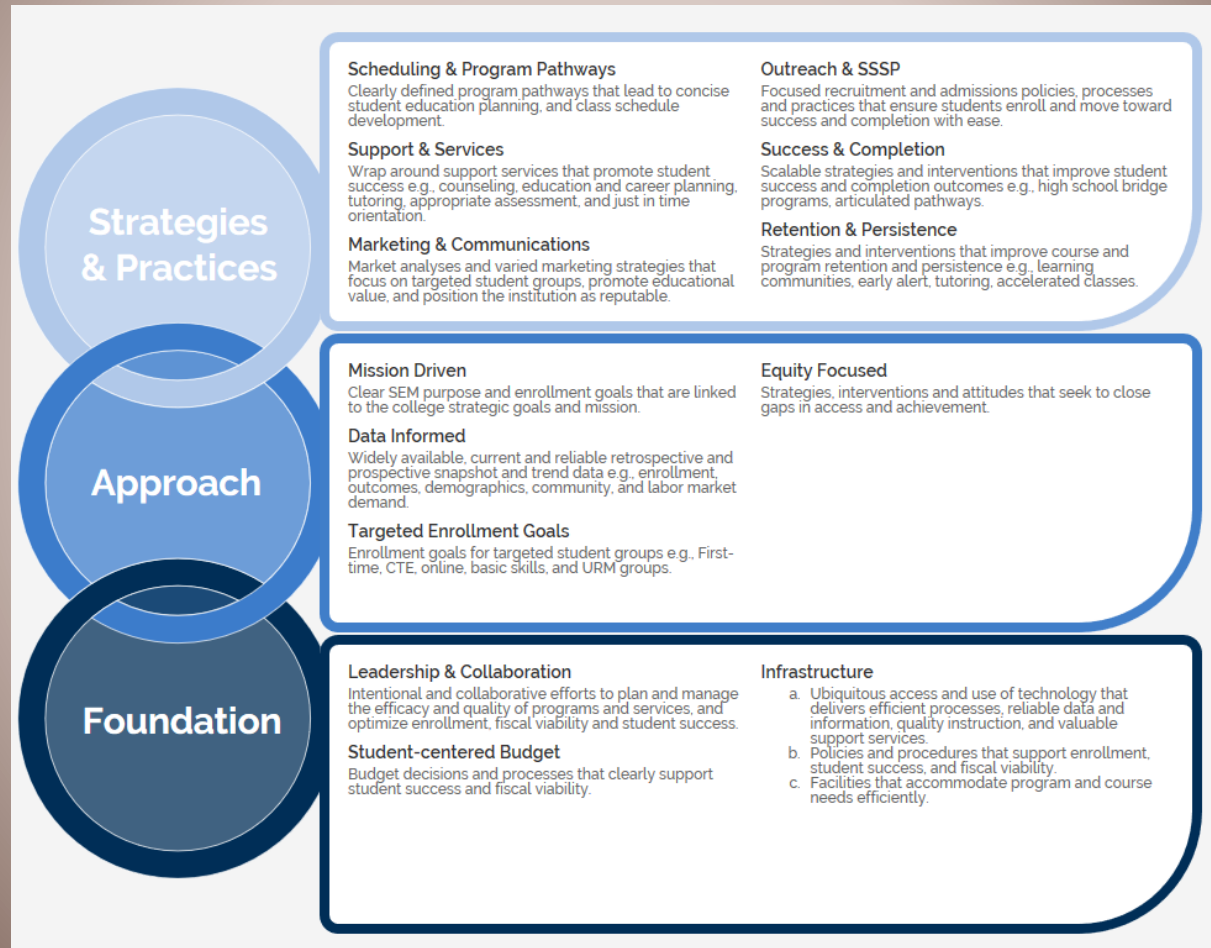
Strategies & Practices

Scheduling & Program Pathways
Clearly defined program pathways that lead to concise student education planning, and class schedule development.

Support & Services
Wrap around support services that promote student success e.g., counseling, education and career planning, tutoring, appropriate assessment, and just in time orientation.

Marketing & Communications
Market analyses and varied marketing strategies that focus on targeted student groups, promote educational value, and position the institution as reputable.

Outreach & SSSP
Focused recruitment and admissions policies, processes and practices that ensure students enroll and move toward success and completion with ease.

Success & Completion
Scalable strategies and interventions that improve student success and completion outcomes e.g., high school bridge programs, articulated pathways.

Retention & Persistence
Strategies and interventions that improve course and program retention and persistence e.g., learning communities, early alert, tutoring, accelerated classes.

Approach

Mission Driven
Clear SEM purpose and enrollment goals that are linked to the college strategic goals and mission.

Data Informed
Widely available, current and reliable retrospective and prospective snapshot and trend data e.g., enrollment, outcomes, demographics, community, and labor market demand.

Targeted Enrollment Goals
Enrollment goals for targeted student groups e.g., First-time, CTE, online, basic skills, and URM groups.

Equity Focused
Strategies, interventions and attitudes that seek to close gaps in access and achievement.

Foundation

Leadership & Collaboration
Intentional and collaborative efforts to plan and manage the efficacy and quality of programs and services, and optimize enrollment, fiscal viability and student success.

Student-centered Budget
Budget decisions and processes that clearly support student success and fiscal viability.

Infrastructure
a. Ubiquitous access and use of technology that delivers efficient processes, reliable data and information, quality instruction, and valuable support services.
b. Policies and procedures that support enrollment, student success, and fiscal viability.
c. Facilities that accommodate program and course needs efficiently.